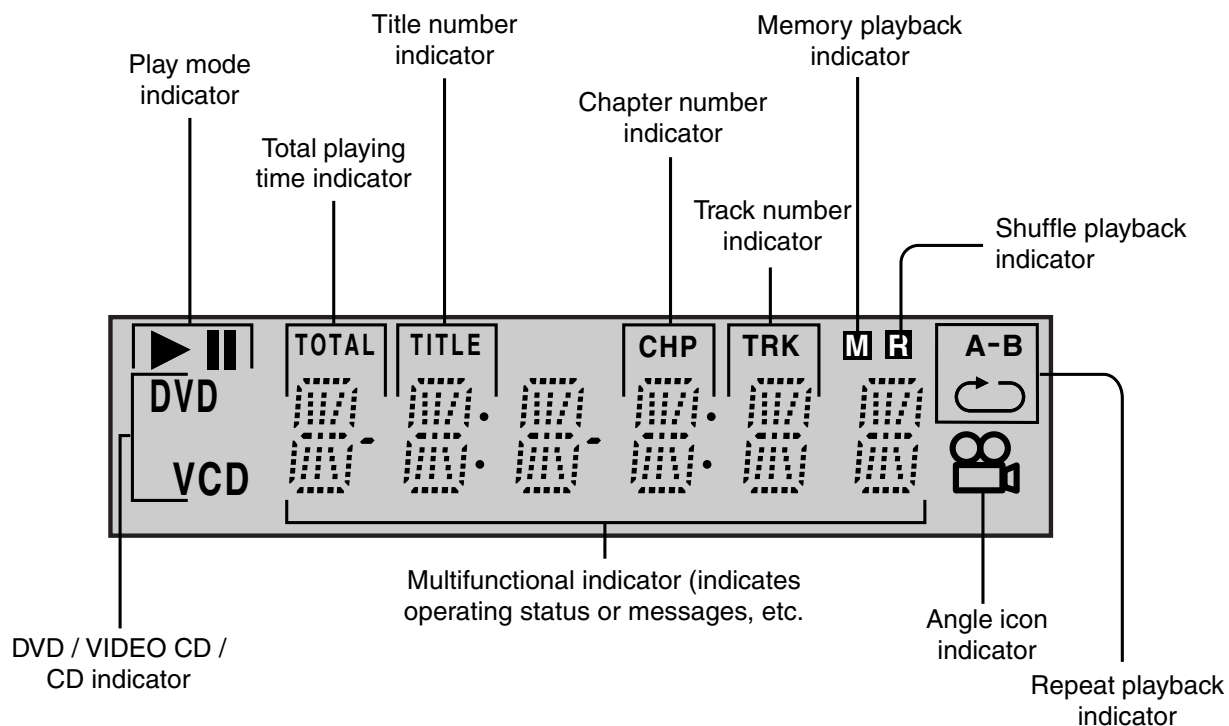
Title number indicator

Memory playback indicator

Play mode indicator

Chapter number indicator

Total playing time indicator

Track number indicator

Shuffle playback indicator

TOTAL

TITLE

CHP

TRK

M

R

A-B

DVD

VCD

Multifunctional indicator (indicates operating status or messages, etc.

DVD / VIDEO CD / CD indicator

Angle icon indicator

Repeat playback indicator